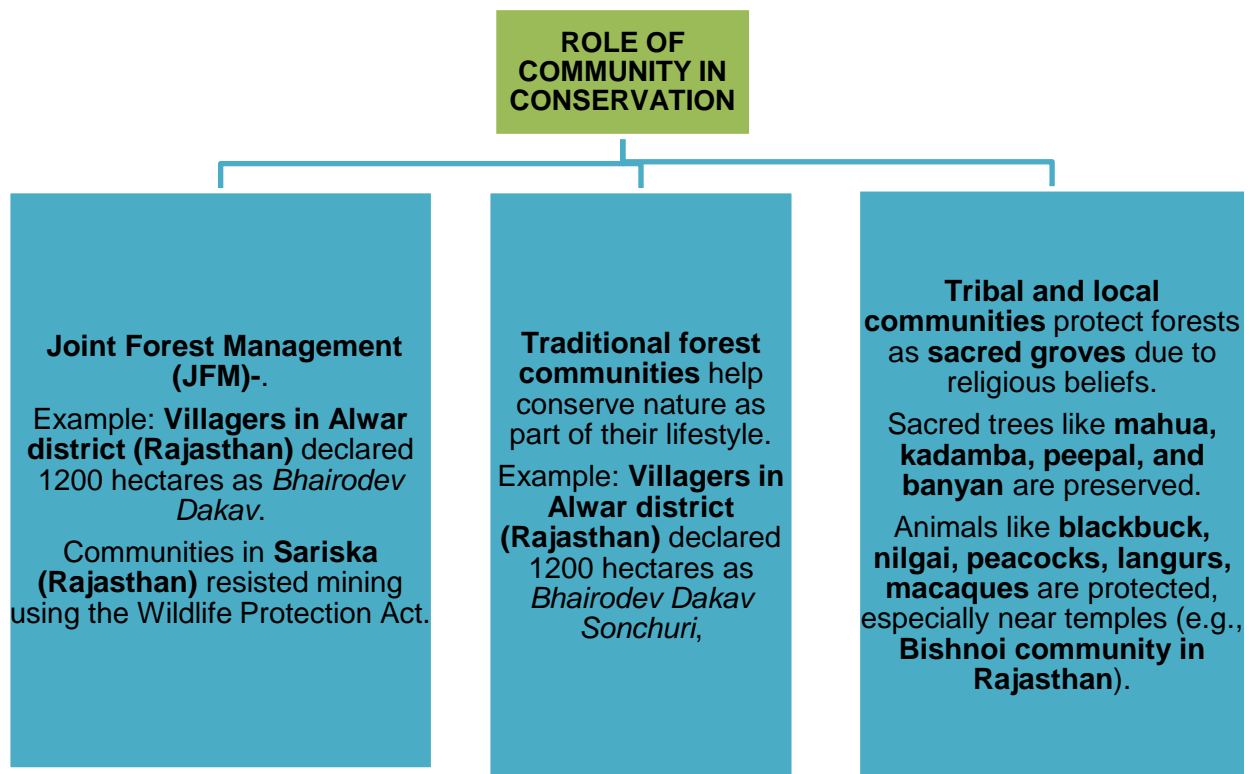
ROLE OF COMMUNITY IN CONSERVATION

Joint Forest Management (JFM)-.

Example: Villagers in Alwar district (Rajasthan) declared 1200 hectares as Bhairodev Dakav.

Communities in Sariska (Rajasthan) resisted mining using the Wildlife Protection Act.

Traditional forest communities help conserve nature as part of their lifestyle.

Example: Villagers in Alwar district (Rajasthan) declared 1200 hectares as Bhairodev Dakav Sonchuri,

Tribal and local communities protect forests as sacred groves due to religious beliefs.

Sacred trees like mahua, kadamba, peepal, and banyan are preserved.

Animals like blackbuck, nilgai, peacocks, langurs, macaques are protected, especially near temples (e.g., Bishnoi community in Rajasthan).